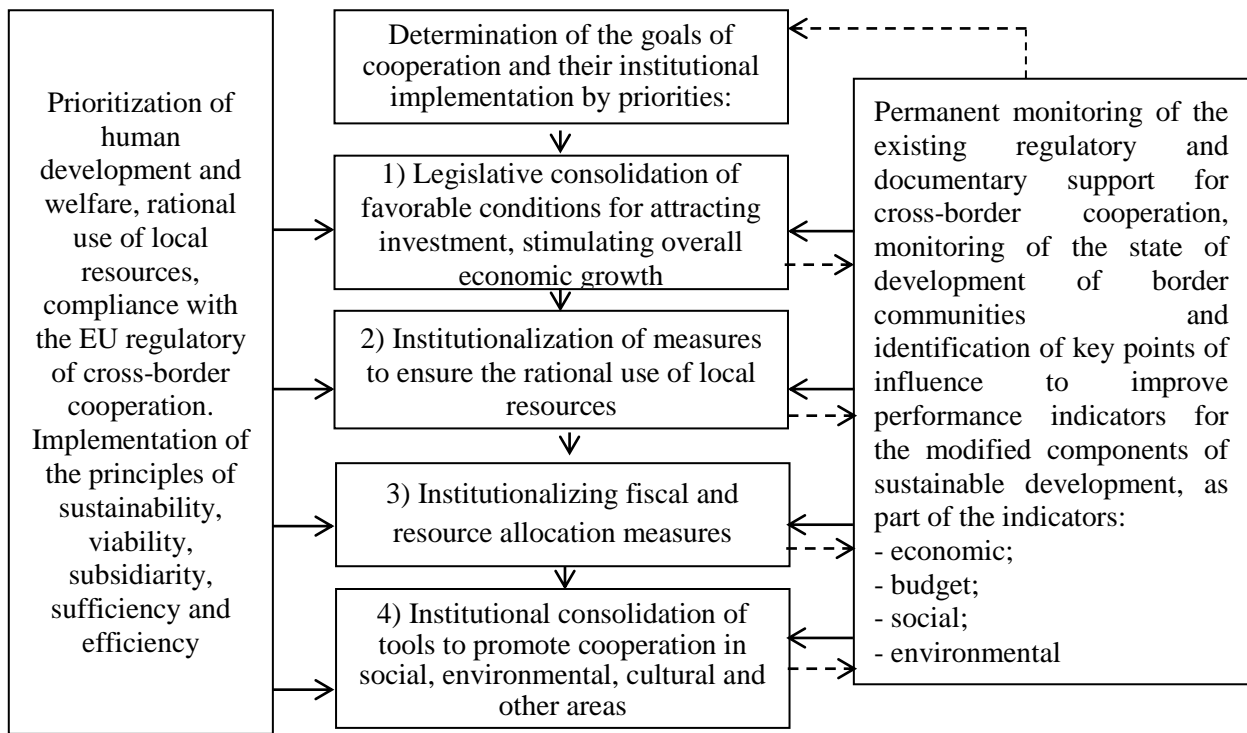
Prioritization of human development and welfare, rational use of local resources, compliance with the EU regulatory of cross-border cooperation. Implementation of the principles of sustainability, viability, subsidiarity, sufficiency and efficiency

Determination of the goals of cooperation and their institutional implementation by priorities:

1) Legislative consolidation of favorable conditions for attracting investment, stimulating overall economic growth

2) Institutionalization of measures to ensure the rational use of local resources

3) Institutionalizing fiscal and resource allocation measures

4) Institutional consolidation of tools to promote cooperation in social, environmental, cultural and other areas

Permanent monitoring of the existing regulatory and documentary support for cross-border cooperation, monitoring of the state of development of border communities and identification of key points of influence to improve performance indicators for the modified components of sustainable development, as part of the indicators:
- economic;
- budget;
- social;
- environmental